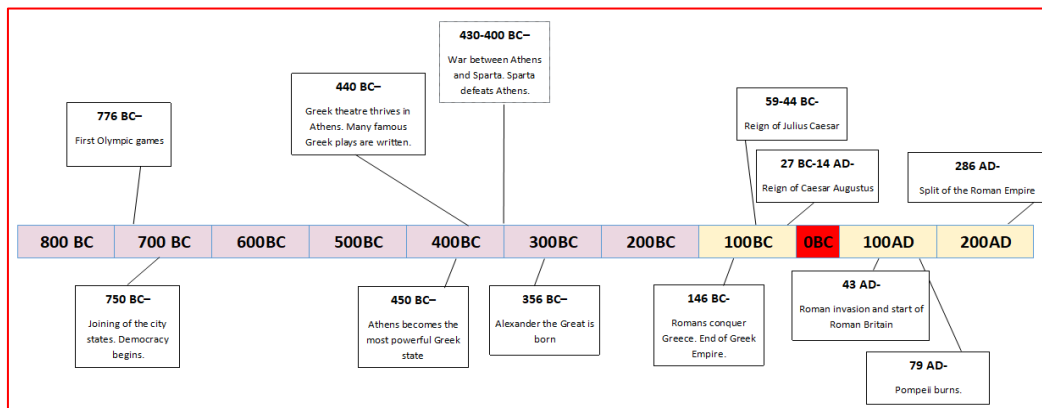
430-400 BC–
War between Athens and Sparta. Sparta defeats Athens.

440 BC–
Greek theatre thrives in Athens. Many famous Greek plays are written.

776 BC–
First Olympic games

59-44 BC-
Reign of Julius Caesar

27 BC-14 AD-
Reign of Caesar Augustus

286 AD-
Split of the Roman Empire

| 800 BC | 700 BC | 600BC | 500BC | 400BC | 300BC | 200BC | 100BC | 0BC | 100AD | 200AD |
|---|---|---|---|---|---|---|---|---|---|---|

750 BC–
Joining of the city states. Democracy begins.

450 BC–
Athens becomes the most powerful Greek state

356 BC–
Alexander the Great is born

146 BC-
Romans conquer Greece. End of Greek Empire.

43 AD-
Roman invasion and start of Roman Britain

79 AD-
Pompeii burns.